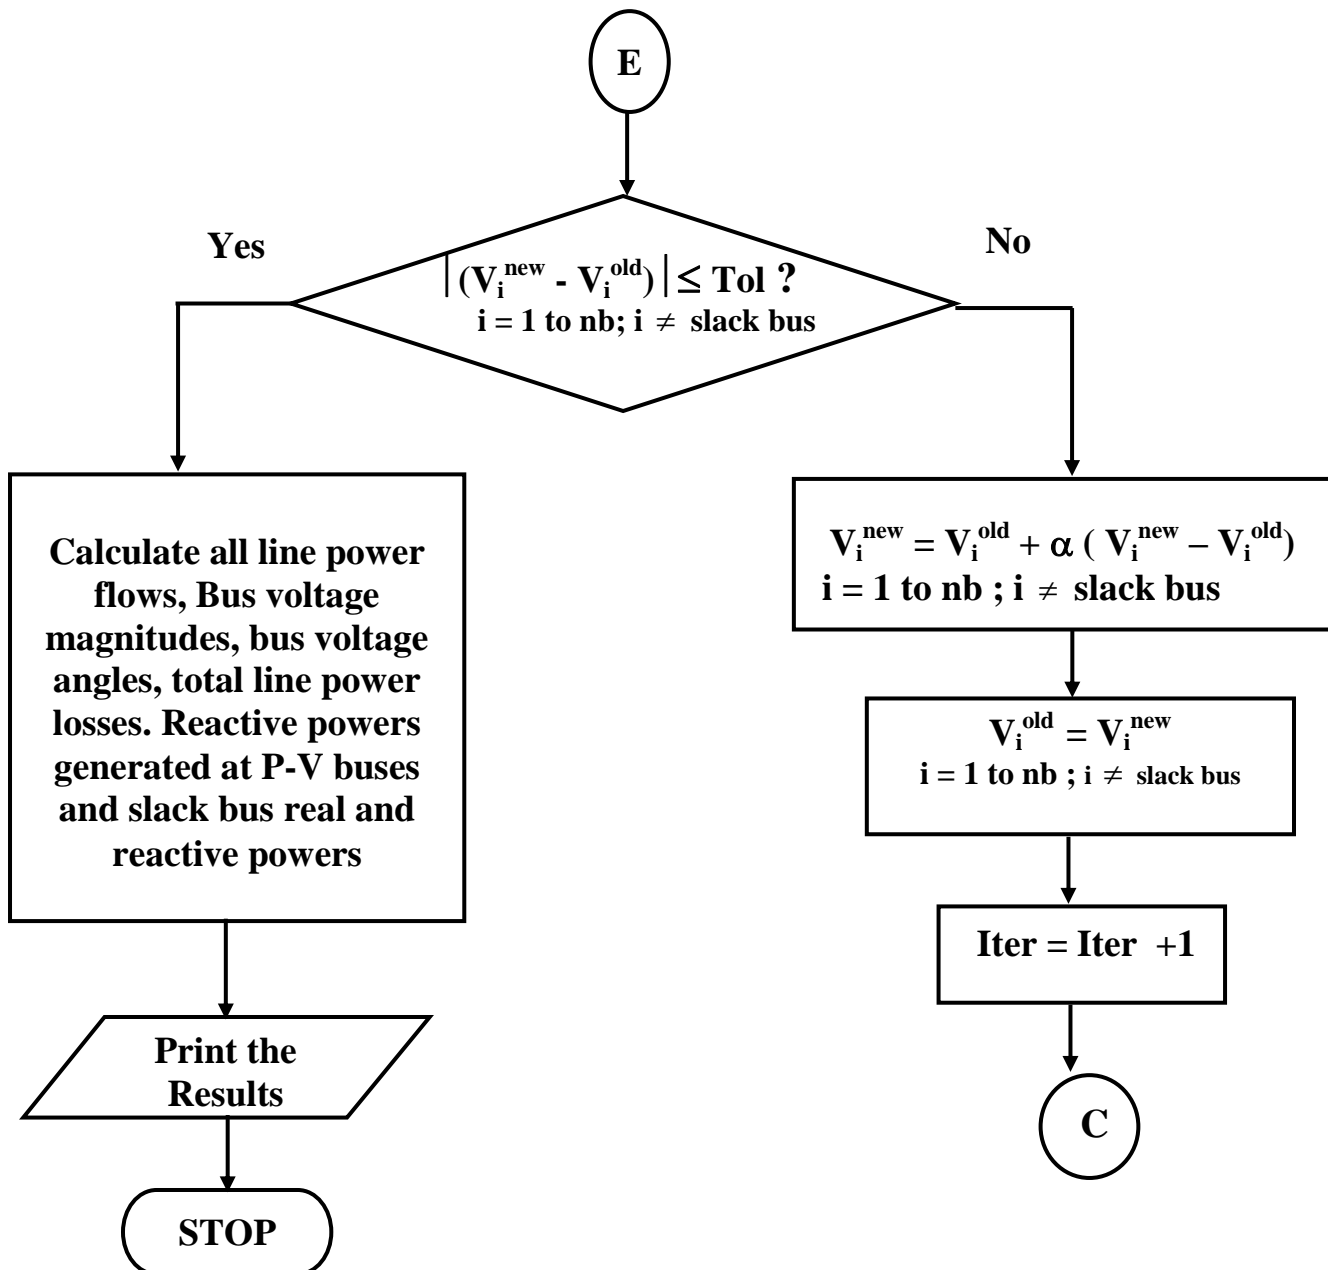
E

Yes

No

$\left|(V_i^{new} - V_i^{old})\right| \leq$ Tol ?
i = 1 to nb; i $\neq$ slack bus

Calculate all line power flows, Bus voltage magnitudes, bus voltage angles, total line power losses. Reactive powers generated at P-V buses and slack bus real and reactive powers

Print the Results

STOP

$V_i^{new} = V_i^{old} + \alpha ( V_i^{new} - V_i^{old})$
i = 1 to nb ; i $\neq$ slack bus

$V_i^{old} = V_i^{new}$
i = 1 to nb ; i $\neq$ slack bus

Iter = Iter +1

C